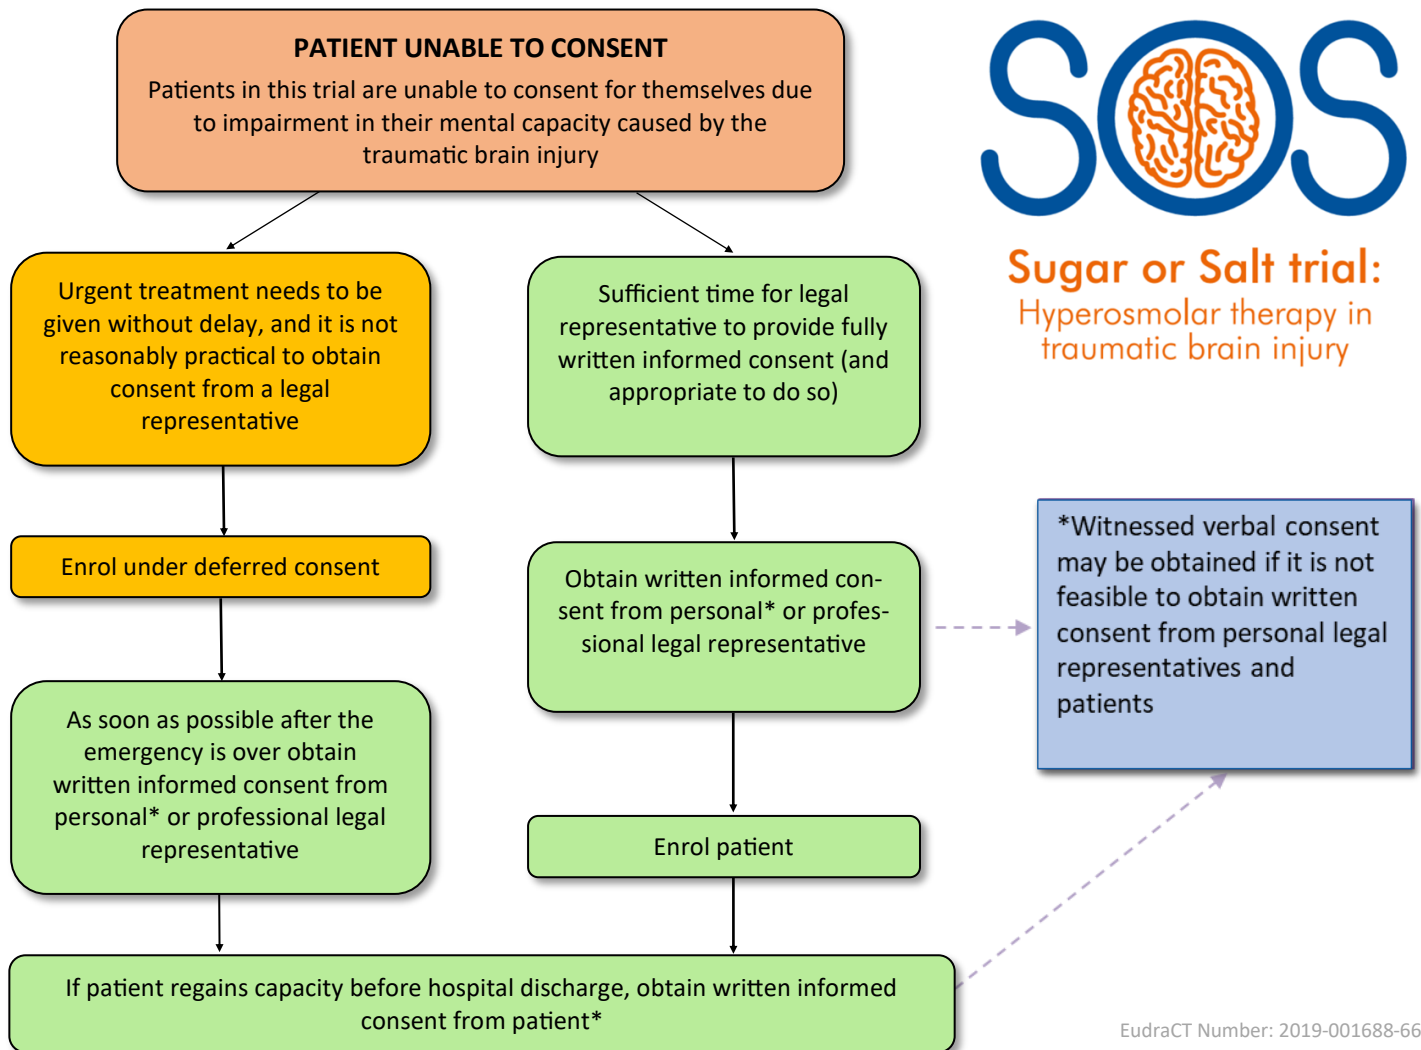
PATIENT UNABLE TO CONSENT

Patients in this trial are unable to consent for themselves due to impairment in their mental capacity caused by the traumatic brain injury

SOS

Sugar or Salt trial:
Hyperosmolar therapy in traumatic brain injury

Urgent treatment needs to be given without delay, and it is not reasonably practical to obtain consent from a legal representative

Sufficient time for legal representative to provide fully written informed consent (and appropriate to do so)

Enrol under deferred consent

Obtain written informed consent from personal* or professional legal representative

*Witnessed verbal consent may be obtained if it is not feasible to obtain written consent from personal legal representatives and patients

As soon as possible after the emergency is over obtain written informed consent from personal* or professional legal representative

Enrol patient

If patient regains capacity before hospital discharge, obtain written informed consent from patient*

EudraCT Number: 2019-001688-66